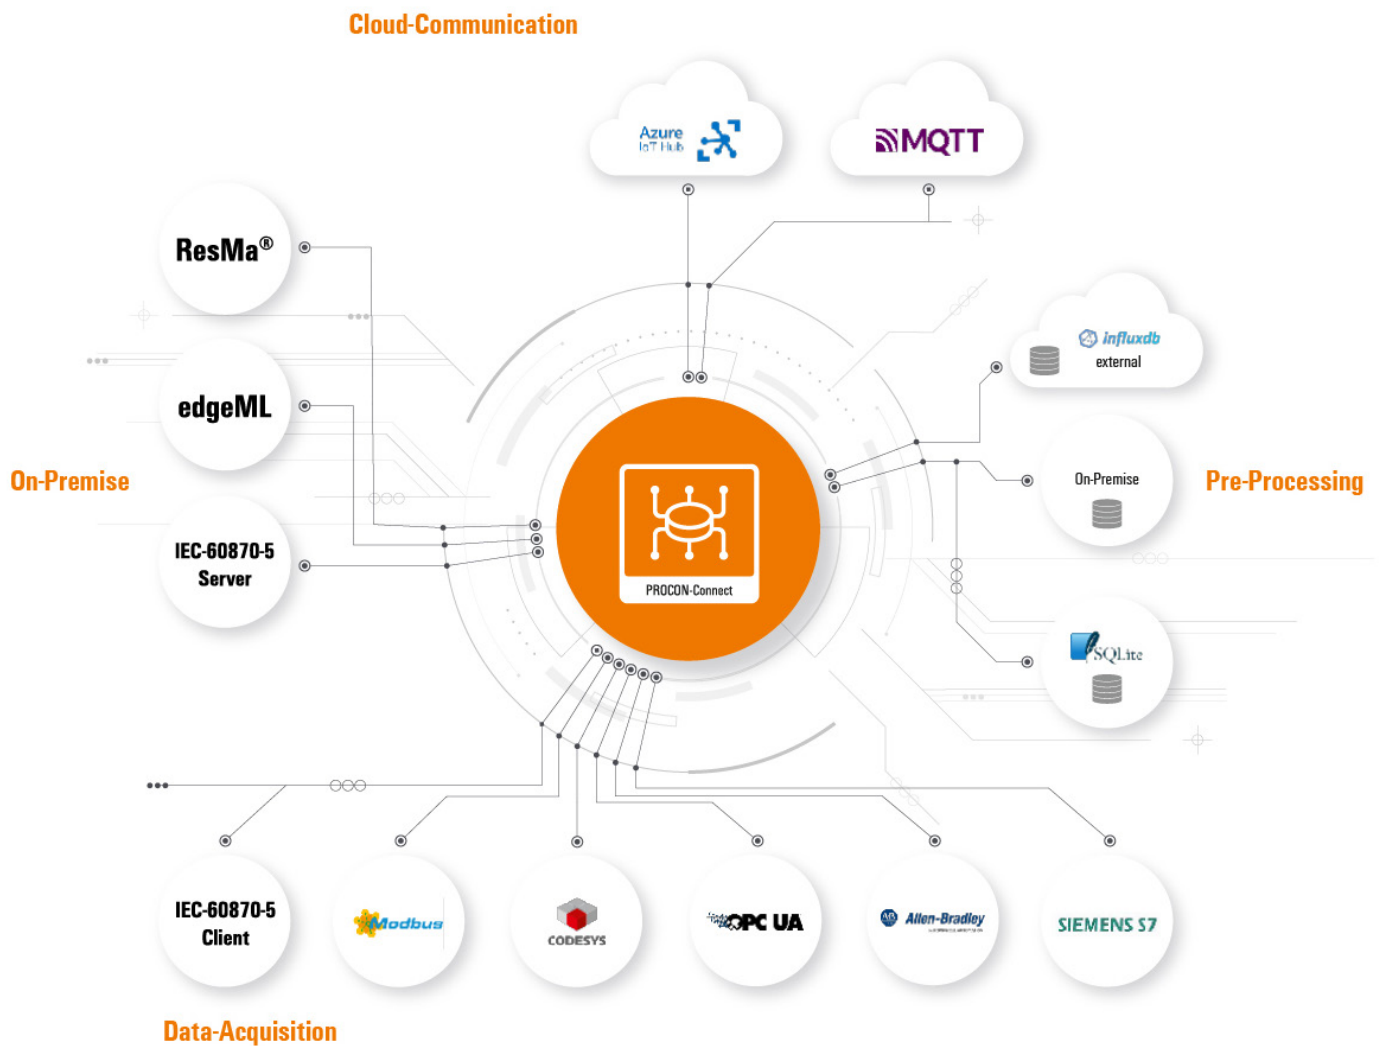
Cloud-Communication

Azure IoT Hub

MQTT

ResMa®

edgeML

On-Premise

IEC-60870-5 Server

influxdb external

On-Premise

Pre-Processing

PROCON-Connect

SQLite

IEC-60870-5 Client

Modbus

CODESYS

OPC UA

Allen-Bradley

SIEMENS S7

Data-Acquisition